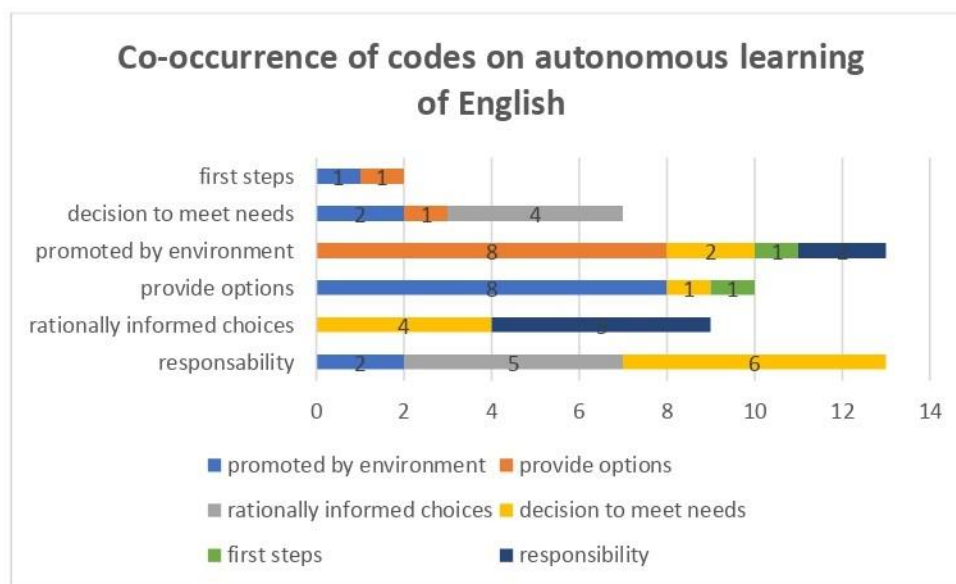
Co-occurrence of codes on autonomous learning of English

first steps
decision to meet needs
promoted by environment
provide options
rationally informed choices
responsability

1 1
2 1 4
8 2 1 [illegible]
8 1 1
4 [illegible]
2 5 6

0 2 4 6 8 10 12 14

promoted by environment
provide options
rationally informed choices
decision to meet needs
first steps
responsibility